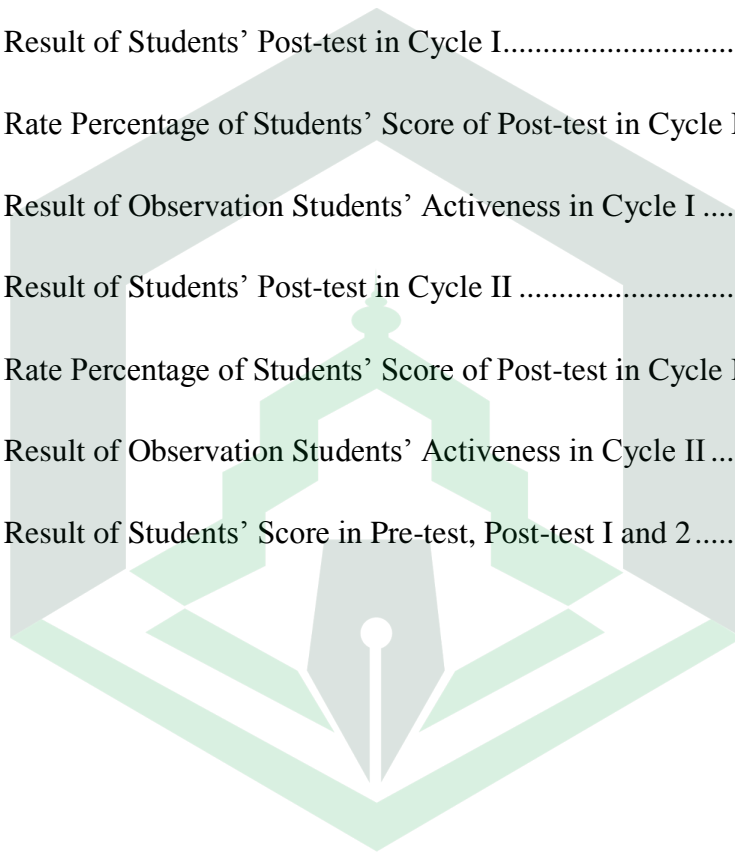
Result of Students’ Post-test in Cycle I...........................

Rate Percentage of Students’ Score of Post-test in Cycle I

Result of Observation Students’ Activeness in Cycle I ....

Result of Students’ Post-test in Cycle II .........................

Rate Percentage of Students’ Score of Post-test in Cycle I

Result of Observation Students’ Activeness in Cycle II ...

Result of Students’ Score in Pre-test, Post-test I and 2.....